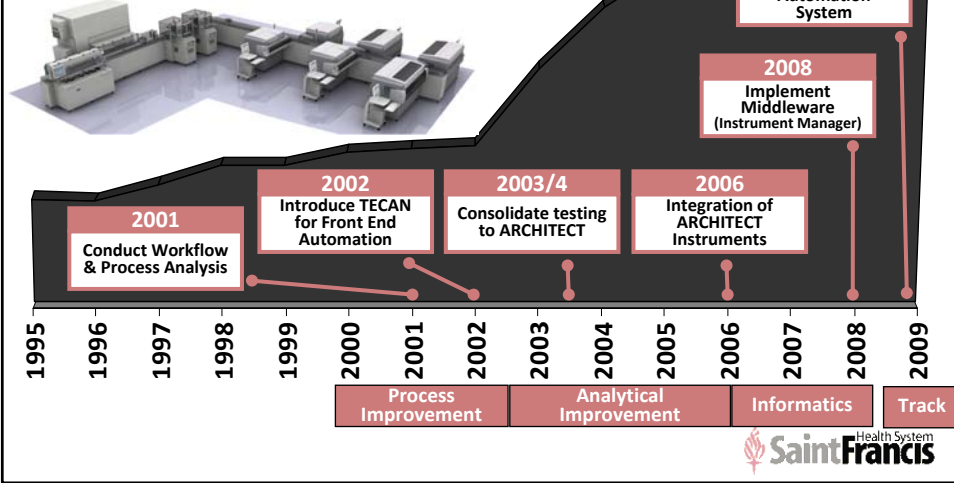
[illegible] Automation System

2008
Implement Middleware
(Instrument Manager)

2002
Introduce TECAN for Front End Automation

2003/4
Consolidate testing to ARCHITECT

2006
Integration of ARCHITECT Instruments

2001
Conduct Workflow & Process Analysis

1995
1996
1997
1998
1999
2000
2001
2002
2003
2004
2005
2006
2007
2008
2009

Process Improvement

Analytical Improvement

Informatics

Track

Saint Francis Health System